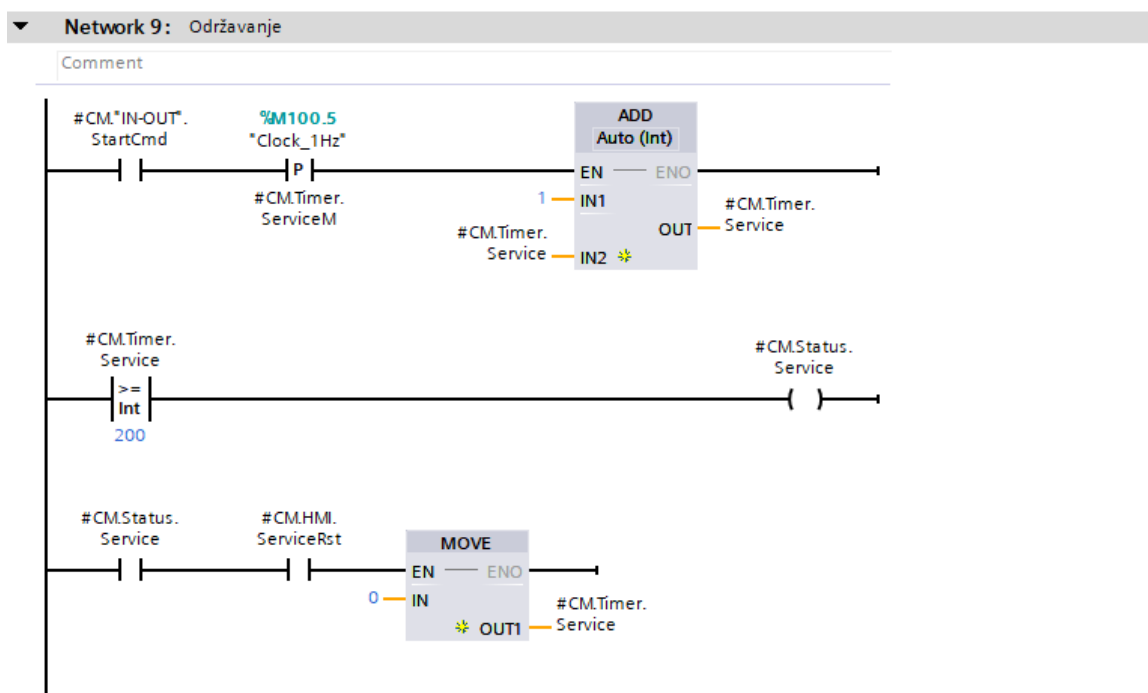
Network 9: Održavanje

Comment

#CM."IN-OUT". StartCmd

%M100.5 "Clock_1Hz"

P

#CM.Timer. ServiceM

ADD
Auto (Int)

EN ENO

1 IN1

OUT #CM.Timer. Service

#CM.Timer. Service IN2

#CM.Timer. Service

>= Int

200

#CM.Status. Service

#CM.Status. Service

#CM.HMI. ServiceRst

MOVE

EN ENO

0 IN

OUT1 #CM.Timer. Service